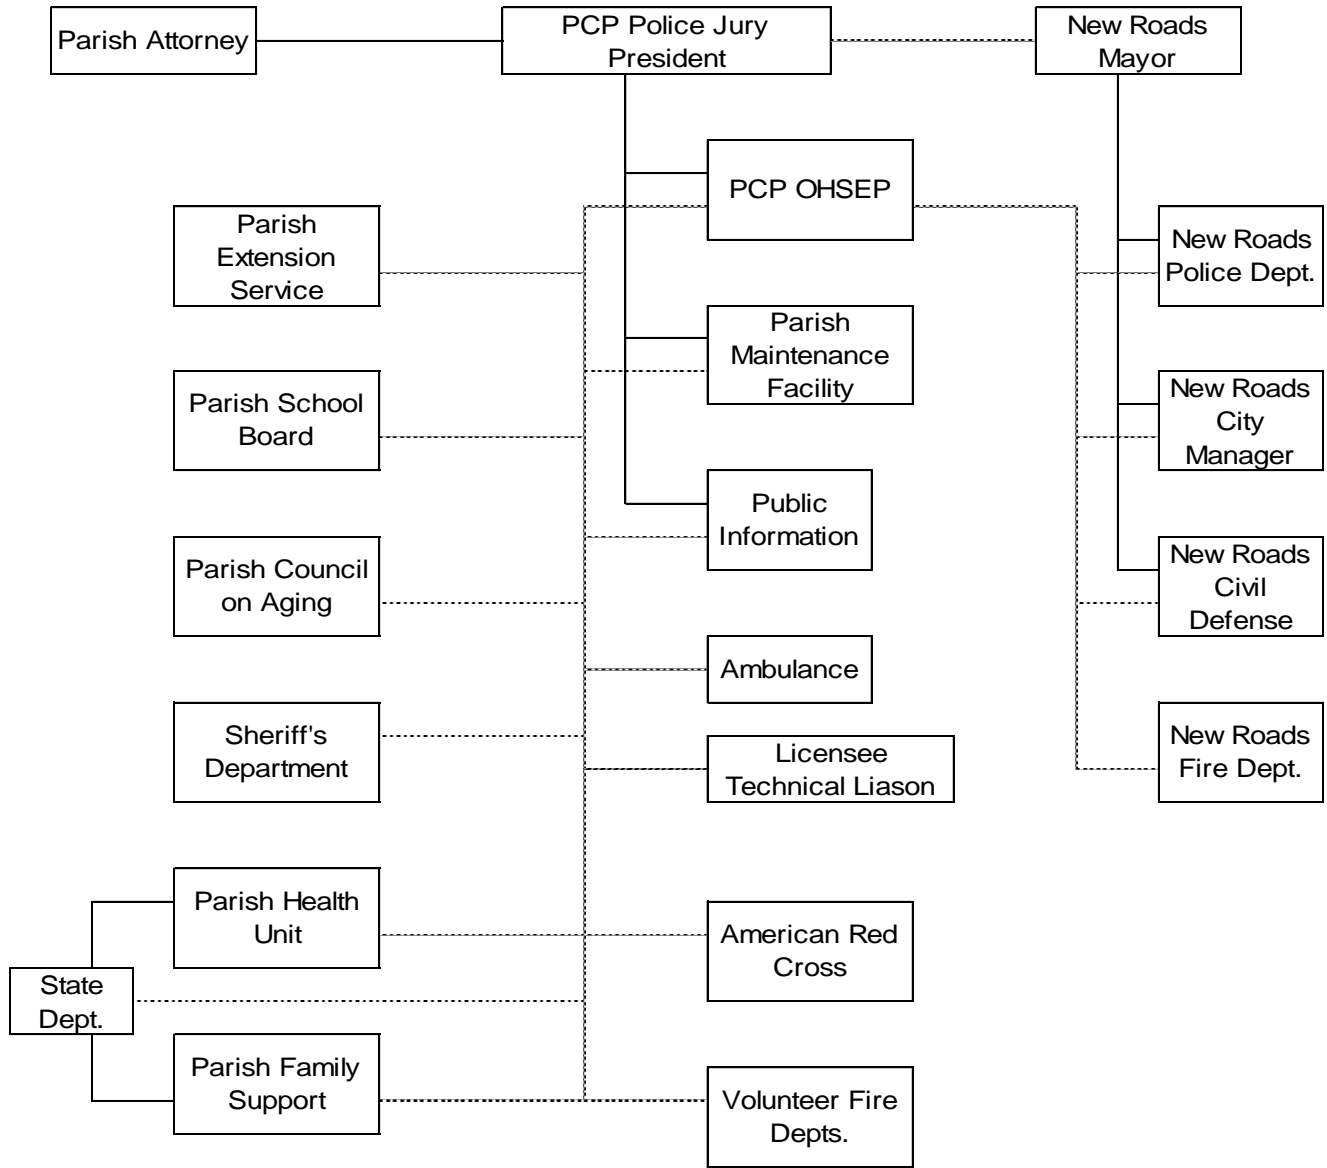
Parish Attorney

PCP Police Jury President

New Roads Mayor

PCP OHSEP

Parish Extension Service

New Roads Police Dept.

Parish Maintenance Facility

Parish School Board

New Roads City Manager

Public Information

Parish Council on Aging

New Roads Civil Defense

Ambulance

Sheriff's Department

Licensee Technical Liason

New Roads Fire Dept.

Parish Health Unit

American Red Cross

State Dept.

Parish Family Support

Volunteer Fire Depts.